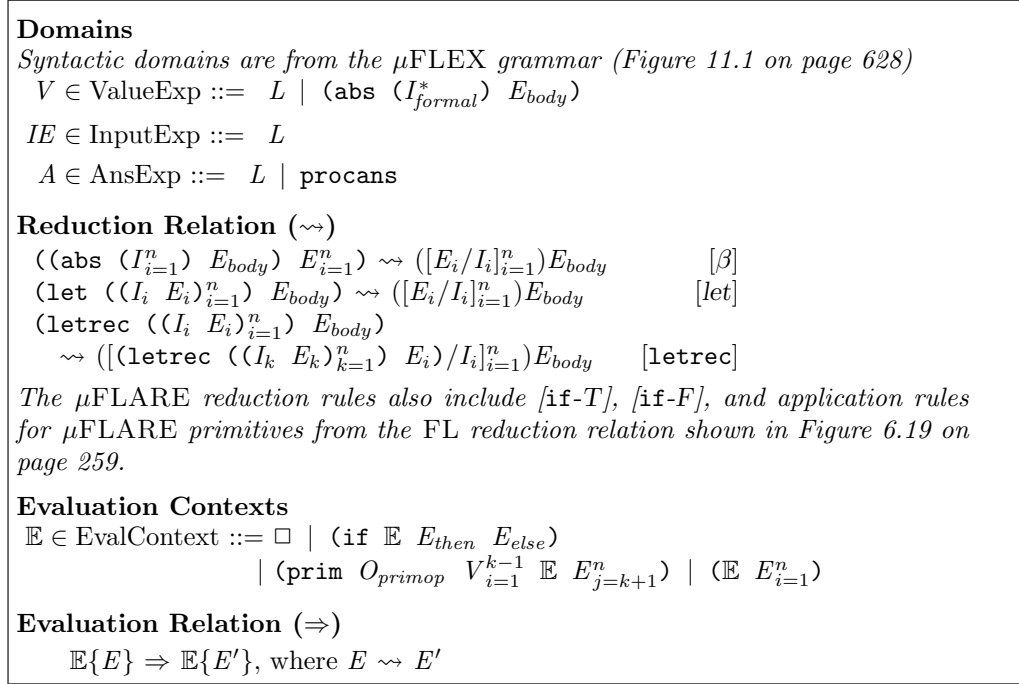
**Domains**

*Syntactic domains are from the* $\mu$FLEX *grammar (Figure 11.1 on page 628)*

$V \in \text{ValueExp} ::= L \mid \texttt{(abs (}I^*_{formal}\texttt{)}\ E_{body}\texttt{)}$

$IE \in \text{InputExp} ::= L$

$A \in \text{AnsExp} ::= L \mid \texttt{procans}$

**Reduction Relation** ($\rightsquigarrow$)

$\texttt{((abs (}I^n_{i=1}\texttt{)}\ E_{body}\texttt{)}\ E^n_{i=1}\texttt{)} \rightsquigarrow ([E_i/I_i]^n_{i=1})E_{body}$ $[\beta]$

$\texttt{(let ((}I_i\ E_i\texttt{)}^n_{i=1}\texttt{)}\ E_{body}\texttt{)} \rightsquigarrow ([E_i/I_i]^n_{i=1})E_{body}$ $[let]$

$\texttt{(letrec ((}I_i\ E_i\texttt{)}^n_{i=1}\texttt{)}\ E_{body}\texttt{)}$

$\rightsquigarrow ([\texttt{(letrec ((}I_k\ E_k\texttt{)}^n_{k=1}\texttt{)}\ E_i\texttt{)}/I_i]^n_{i=1})E_{body}$ $[\texttt{letrec}]$

*The* $\mu$FLARE *reduction rules also include [*if*-T], [*if*-F], and application rules for* $\mu$FLARE *primitives from the* FL *reduction relation shown in Figure 6.19 on page 259.*

**Evaluation Contexts**

$\mathbb{E} \in \text{EvalContext} ::= \square \mid \texttt{(if}\ \mathbb{E}\ E_{then}\ E_{else}\texttt{)}$
$\mid \texttt{(prim}\ O_{primop}\ V^{k-1}_{i=1}\ \mathbb{E}\ E^n_{j=k+1}\texttt{)} \mid \texttt{(}\mathbb{E}\ E^n_{i=1}\texttt{)}$

**Evaluation Relation** ($\Rightarrow$)

$\mathbb{E}\{E\} \Rightarrow \mathbb{E}\{E'\}$, where $E \rightsquigarrow E'$